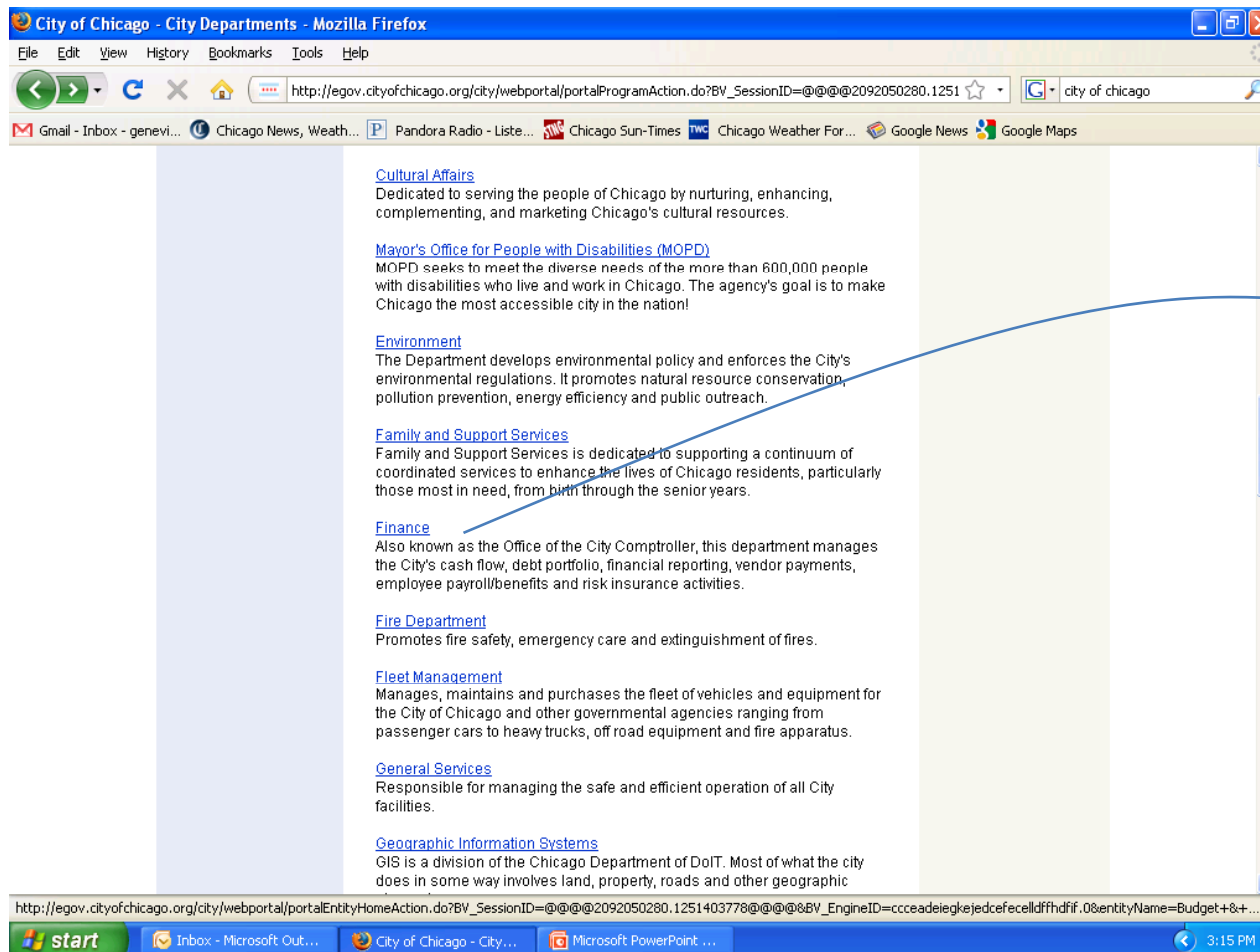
City of Chicago - City Departments - Mozilla Firefox

File Edit View History Bookmarks Tools Help

http://egov.cityofchicago.org/city/webportal/portalProgramAction.do?BV_SessionID=@@@@2092050280.1251

city of chicago

Gmail - Inbox - genevi... Chicago News, Weath... Pandora Radio - Liste... Chicago Sun-Times Chicago Weather For... Google News Google Maps

Cultural Affairs
Dedicated to serving the people of Chicago by nurturing, enhancing, complementing, and marketing Chicago's cultural resources.

Mayor's Office for People with Disabilities (MOPD)
MOPD seeks to meet the diverse needs of the more than 600,000 people with disabilities who live and work in Chicago. The agency's goal is to make Chicago the most accessible city in the nation!

Environment
The Department develops environmental policy and enforces the City's environmental regulations. It promotes natural resource conservation, pollution prevention, energy efficiency and public outreach.

Family and Support Services
Family and Support Services is dedicated to supporting a continuum of coordinated services to enhance the lives of Chicago residents, particularly those most in need, from birth through the senior years.

Finance
Also known as the Office of the City Comptroller, this department manages the City's cash flow, debt portfolio, financial reporting, vendor payments, employee payroll/benefits and risk insurance activities.

Fire Department
Promotes fire safety, emergency care and extinguishment of fires.

Fleet Management
Manages, maintains and purchases the fleet of vehicles and equipment for the City of Chicago and other governmental agencies ranging from passenger cars to heavy trucks, off road equipment and fire apparatus.

General Services
Responsible for managing the safe and efficient operation of all City facilities.

Geographic Information Systems
GIS is a division of the Chicago Department of DoIT. Most of what the city does in some way involves land, property, roads and other geographic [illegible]

http://egov.cityofchicago.org/city/webportal/portalEntityHomeAction.do?BV_SessionID=@@@@2092050280.1251403778@@@@&BV_EngineID=ccceadeiegkejedcefecelldffhdfif.0&entityName=Budget+&+...

start Inbox - Microsoft Out... City of Chicago - City... Microsoft PowerPoint ... 3:15 PM